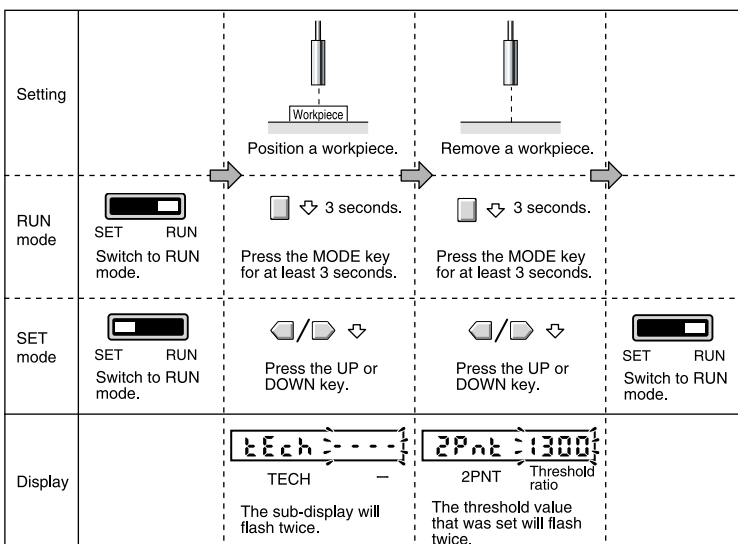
| | | | | |
|---|---|---|---|---|
| Setting | | Workpiece<br>Position a workpiece. | Remove a workpiece. | |
| RUN mode | SET RUN<br>Switch to RUN mode. | 3 seconds.<br>Press the MODE key for at least 3 seconds. | 3 seconds.<br>Press the MODE key for at least 3 seconds. | |
| SET mode | SET RUN<br>Switch to RUN mode. | Press the UP or DOWN key. | Press the UP or DOWN key. | SET RUN<br>Switch to RUN mode. |
| Display | | tEch ----<br>TECH —<br>The sub-display will flash twice. | 2Pnt 1300<br>2PNT Threshold ratio<br>The threshold value that was set will flash twice. | |